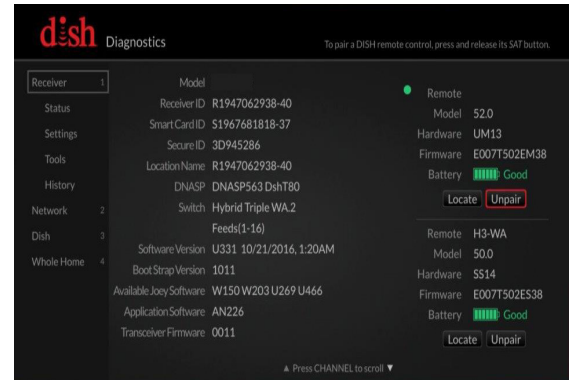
dish Diagnostics

To pair a DISH remote control, press and release its SAT button.

Receiver 1
Status
Settings
Tools
History
Network 2
Dish 3
Whole Home 4

Model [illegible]
Receiver ID R1947062938-40
Smart Card ID S1967681818-37
Secure ID 3D945286
Location Name R1947062938-40
DNASP DNASP563 DshT80
Switch Hybrid Triple WA.2
Feeds(1-16)
Software Version U331 10/21/2016, 1:20AM
Boot Strap Version 1011
Available Joey Software W150 W203 U269 U466
Application Software AN226
Transceiver Firmware 0011

Remote
Model 52.0
Hardware UM13
Firmware E007T502EM38
Battery Good
Locate Unpair

Remote H3-WA
Model 50.0
Hardware SS14
Firmware E007T502ES38
Battery Good
Locate Unpair

▲ Press CHANNEL to scroll ▼